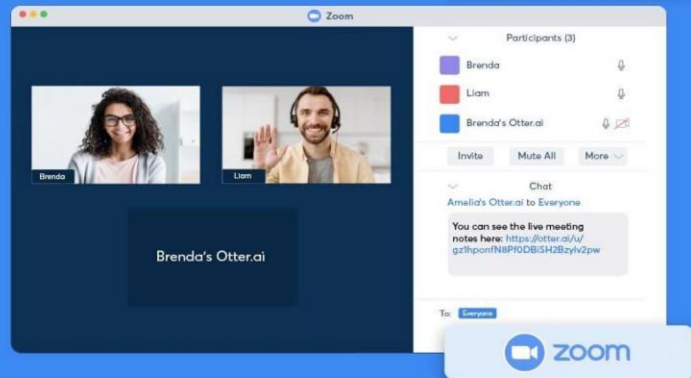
Zoom

Brenda

Liam

Brenda's Otter.ai

Participants (3)

Brenda

Liam

Brenda's Otter.ai

Invite

Mute All

More

Chat

Amelia's Otter.ai to Everyone

You can see the live meeting notes here: https://otter.ai/u/gz1hponfN8Pf0DBiSH2Bzylv2pw

To: Everyone

zoom